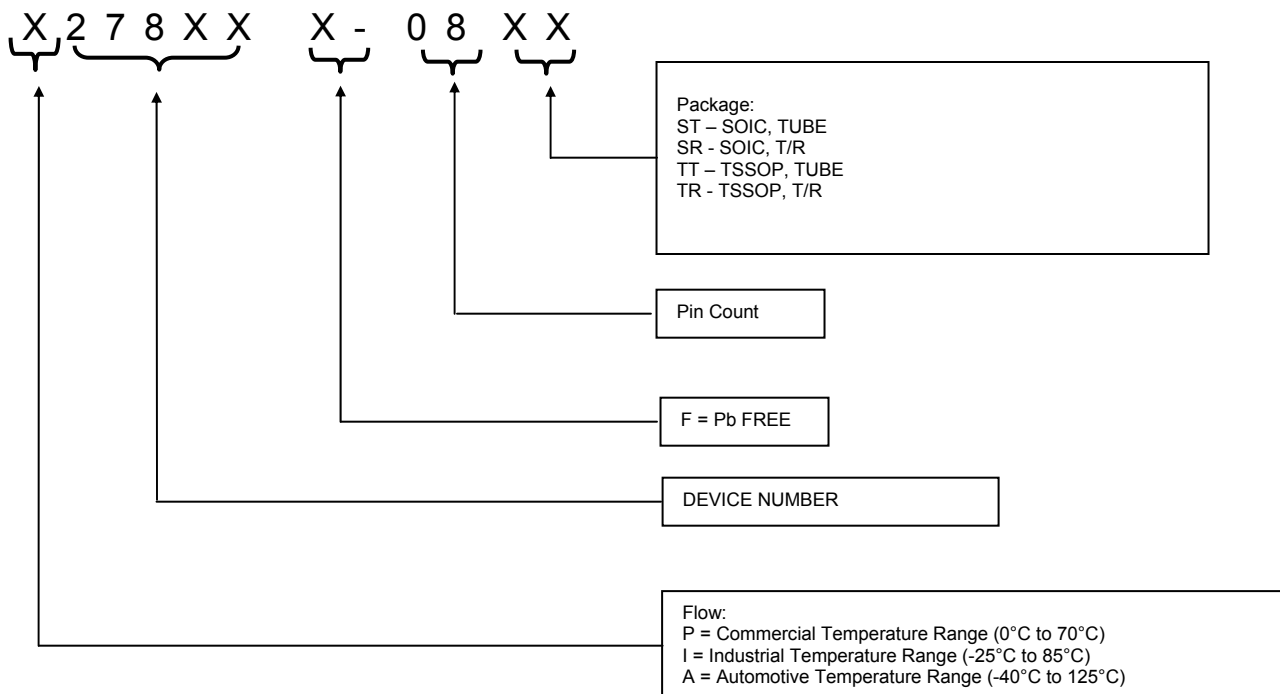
X 2 7 8 X X X - 0 8 X X

Package:
ST – SOIC, TUBE
SR - SOIC, T/R
TT – TSSOP, TUBE
TR - TSSOP, T/R

Pin Count

F = Pb FREE

DEVICE NUMBER

Flow:
P = Commercial Temperature Range (0°C to 70°C)
I = Industrial Temperature Range (-25°C to 85°C)
A = Automotive Temperature Range (-40°C to 125°C)